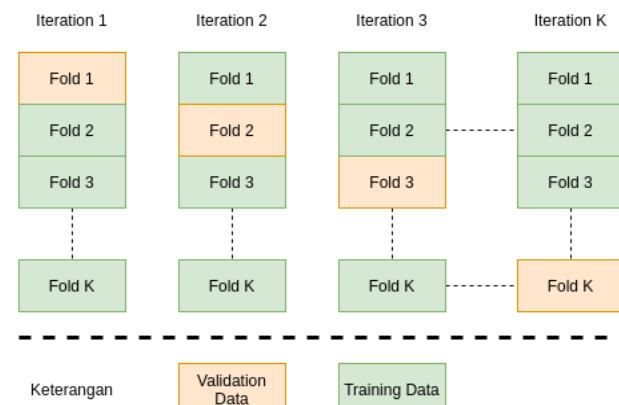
Iteration 1

Fold 1

Fold 2

Fold 3

Fold K

Iteration 2

Fold 1

Fold 2

Fold 3

Fold K

Iteration 3

Fold 1

Fold 2

Fold 3

Fold K

Iteration K

Fold 1

Fold 2

Fold 3

Fold K

Keterangan

Validation Data

Training Data